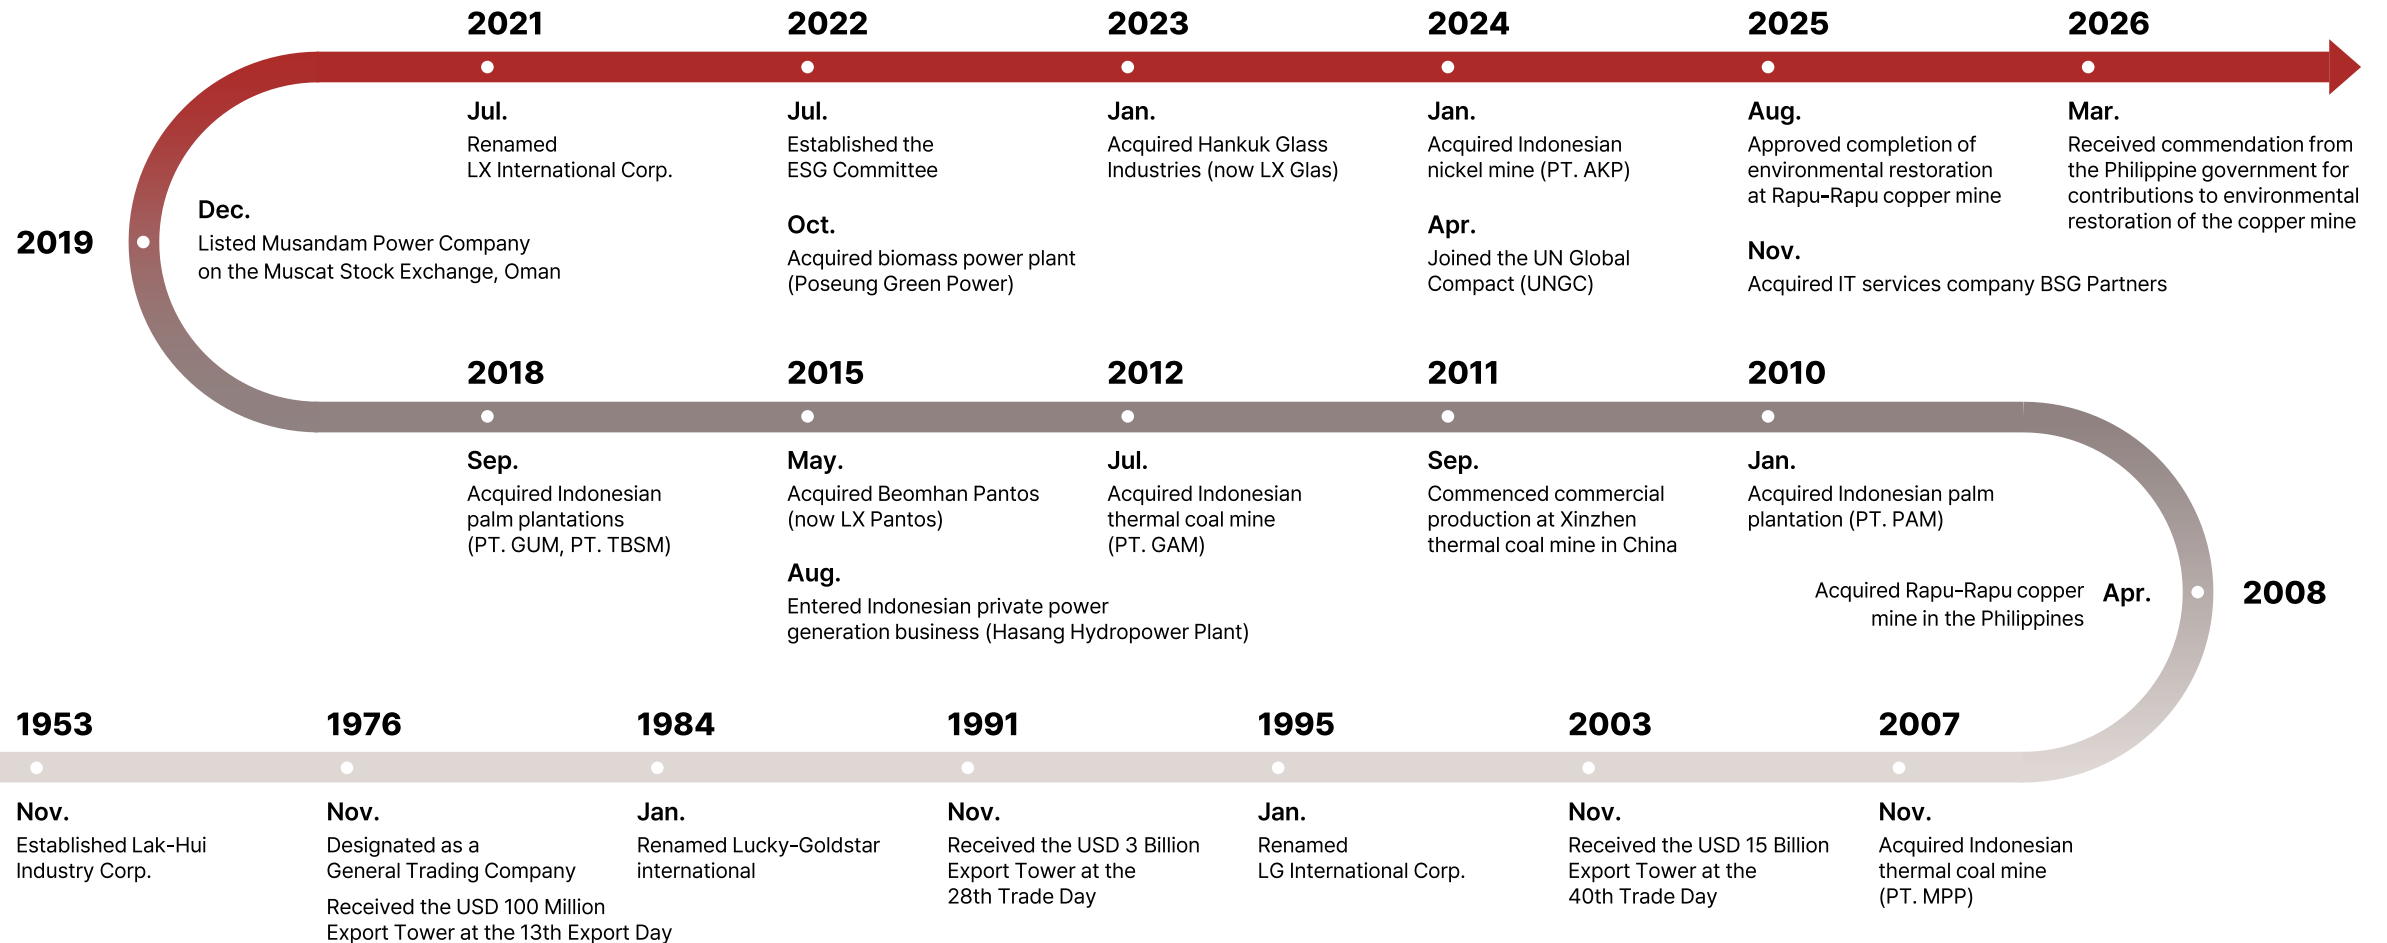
2021

Jul.
Renamed LX International Corp.

2022

Jul.
Established the ESG Committee

Oct.
Acquired biomass power plant (Poseung Green Power)

2023

Jan.
Acquired Hankuk Glass Industries (now LX Glas)

2024

Jan.
Acquired Indonesian nickel mine (PT. AKP)

Apr.
Joined the UN Global Compact (UNGC)

2025

Aug.
Approved completion of environmental restoration at Rapu-Rapu copper mine

Nov.
Acquired IT services company BSG Partners

2026

Mar.
Received commendation from the Philippine government for contributions to environmental restoration of the copper mine

2019

Dec.
Listed Musandam Power Company on the Muscat Stock Exchange, Oman

2018

Sep.
Acquired Indonesian palm plantations (PT. GUM, PT. TBSM)

2015

May.
Acquired Beomhan Pantos (now LX Pantos)

Aug.
Entered Indonesian private power generation business (Hasang Hydropower Plant)

2012

Jul.
Acquired Indonesian thermal coal mine (PT. GAM)

2011

Sep.
Commenced commercial production at Xinzhen thermal coal mine in China

2010

Jan.
Acquired Indonesian palm plantation (PT. PAM)

2008

Apr.
Acquired Rapu-Rapu copper mine in the Philippines

1953

Nov.
Established Lak-Hui Industry Corp.

1976

Nov.
Designated as a General Trading Company

Received the USD 100 Million Export Tower at the 13th Export Day

1984

Jan.
Renamed Lucky-Goldstar international

1991

Nov.
Received the USD 3 Billion Export Tower at the 28th Trade Day

1995

Jan.
Renamed LG International Corp.

2003

Nov.
Received the USD 15 Billion Export Tower at the 40th Trade Day

2007

Nov.
Acquired Indonesian thermal coal mine (PT. MPP)